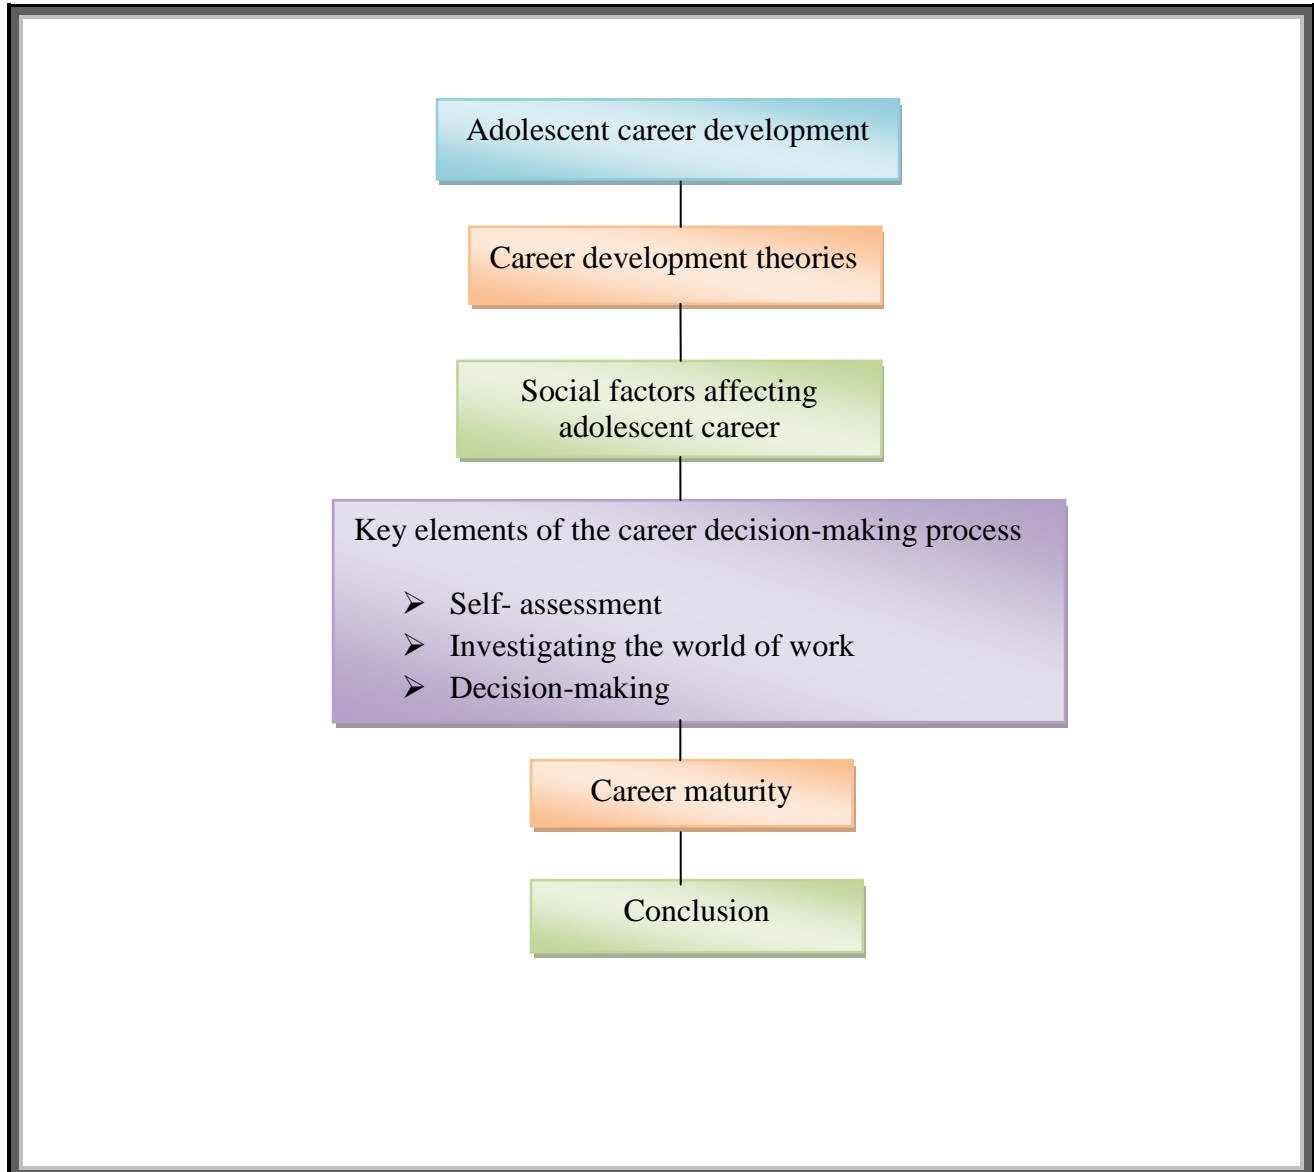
Adolescent career development

Career development theories

Social factors affecting adolescent career

Key elements of the career decision-making process

- Self- assessment
- Investigating the world of work
- Decision-making

Career maturity

Conclusion